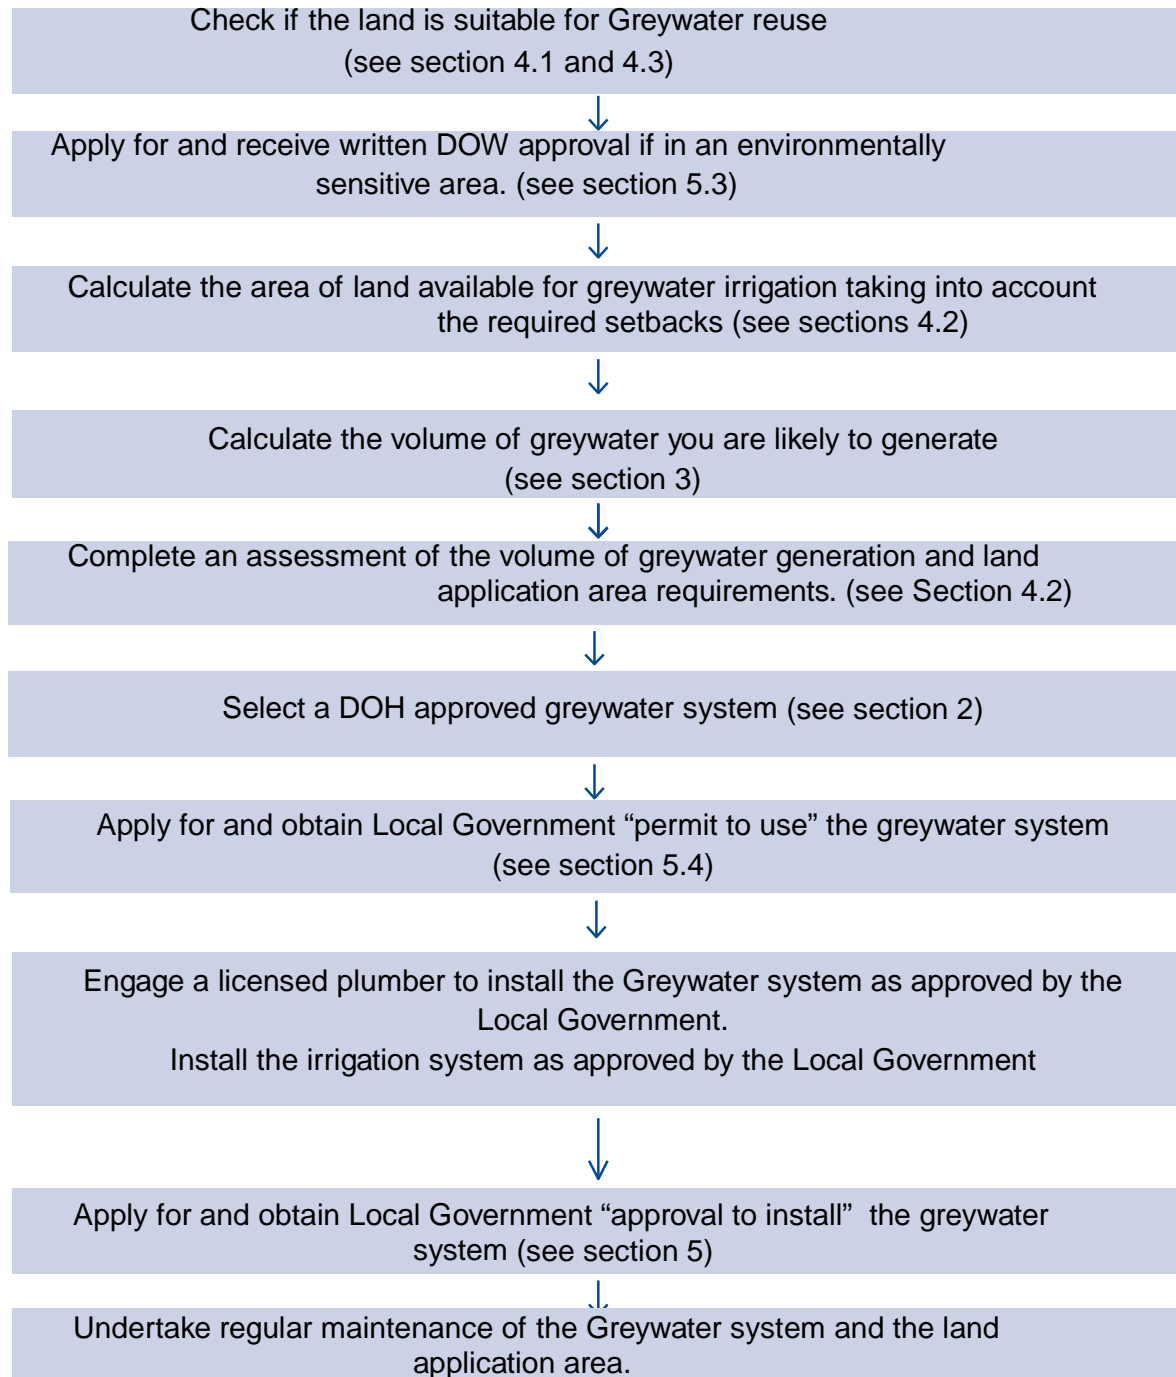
Check if the land is suitable for Greywater reuse
(see section 4.1 and 4.3)

Apply for and receive written DOW approval if in an environmentally sensitive area. (see section 5.3)

Calculate the area of land available for greywater irrigation taking into account the required setbacks (see sections 4.2)

Calculate the volume of greywater you are likely to generate
(see section 3)

Complete an assessment of the volume of greywater generation and land application area requirements. (see Section 4.2)

Select a DOH approved greywater system (see section 2)

Apply for and obtain Local Government “permit to use” the greywater system
(see section 5.4)

Engage a licensed plumber to install the Greywater system as approved by the Local Government.
Install the irrigation system as approved by the Local Government

Apply for and obtain Local Government “approval to install” the greywater system (see section 5)

Undertake regular maintenance of the Greywater system and the land application area.